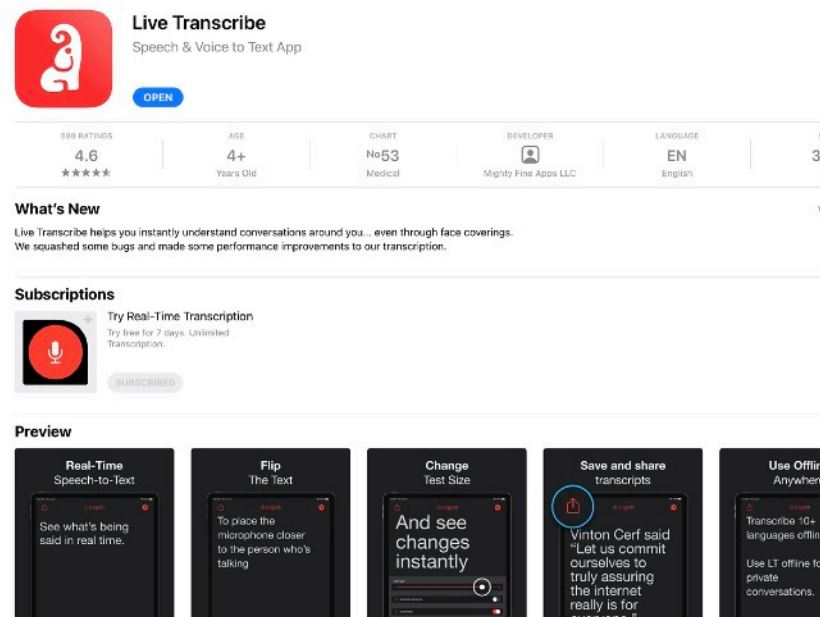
Live Transcribe
Speech & Voice to Text App

OPEN

588 RATINGS
4.6
★★★★★

AGE
4+
Years Old

CHART
No53
Medical

DEVELOPER
Mighty Fine Apps LLC

LANGUAGE
EN
English

3

What's New

Live Transcribe helps you instantly understand conversations around you... even through face coverings.
We squashed some bugs and made some performance improvements to our transcription.

Subscriptions

Try Real-Time Transcription
Try free for 7 days. Unlimited Transcription.

SUBSCRIBED

Preview

Real-Time
Speech-to-Text

See what's being said in real time.

Flip
The Text

To place the microphone closer to the person who's talking

Change
Test Size

And see changes instantly

Save and share
transcripts

Vinton Cerf said "Let us commit ourselves to truly assuring the internet really is for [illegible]

Use Offli
Anywher

Transcribe 10+ languages offli

Use LT offline fo private conversations.